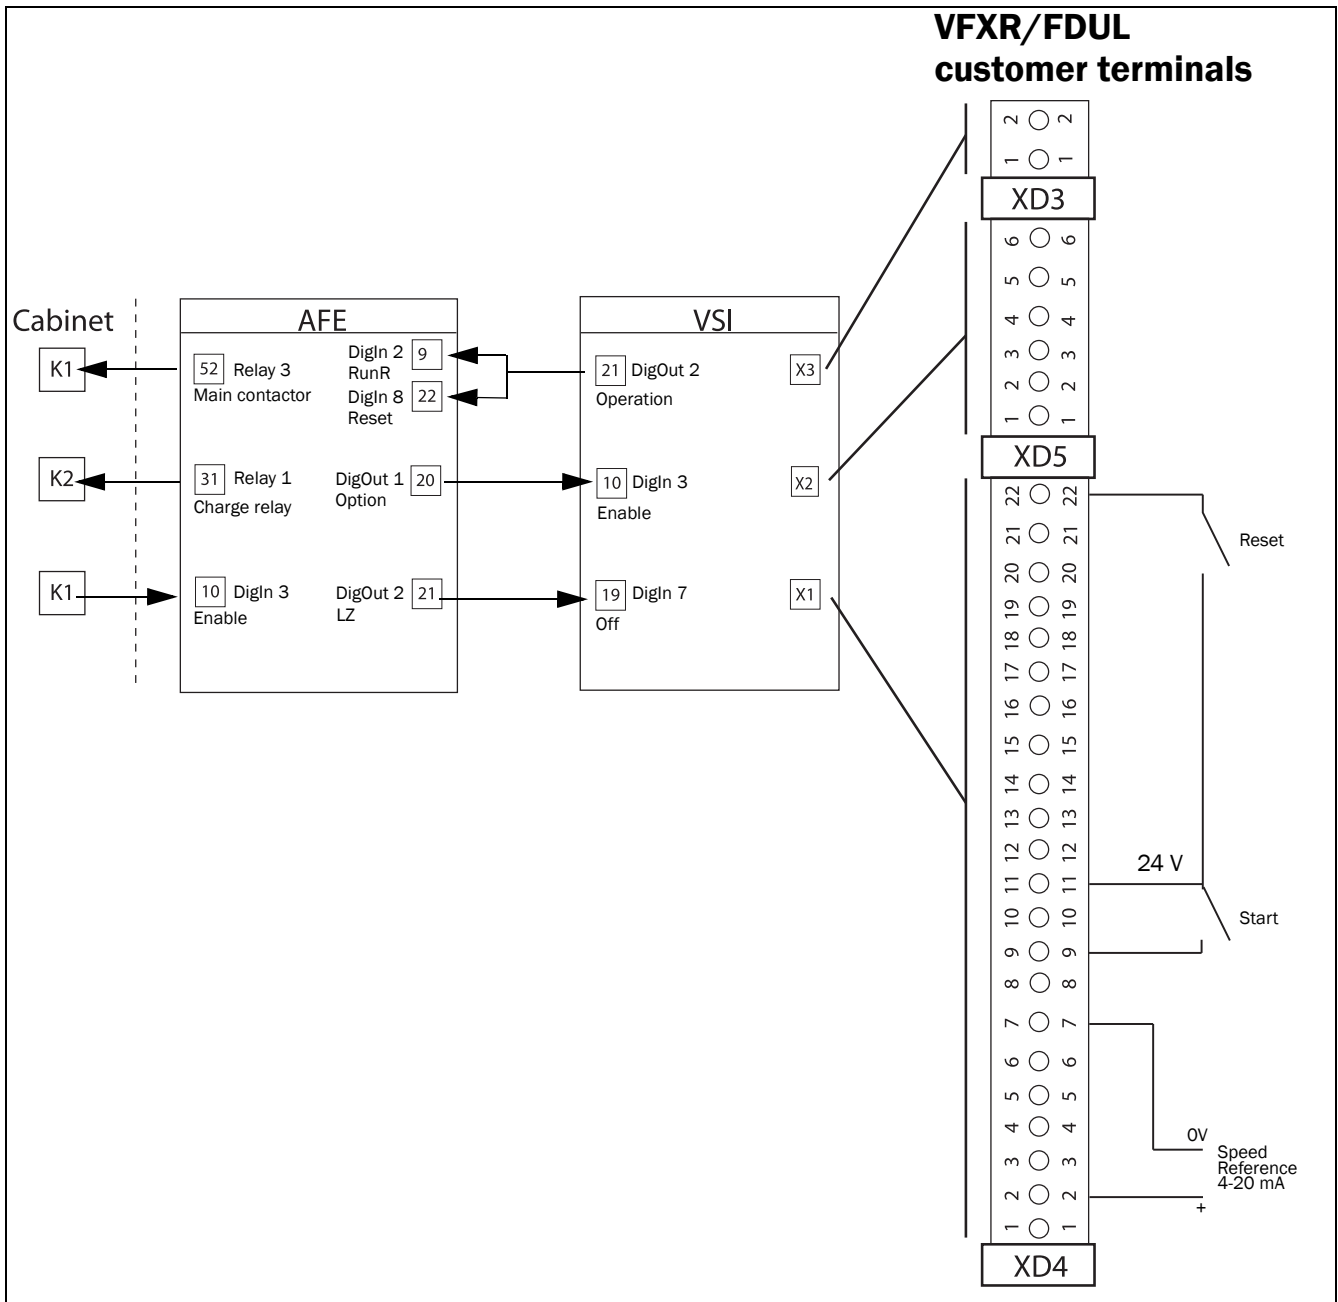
VFXR/FDUL customer terminals

Cabinet

K1
K2
K1

AFE

52 Relay 3
Main contactor

DigIn 2 9
RunR
DigIn 8 22
Reset

31 Relay 1
Charge relay

DigOut 1 20
Option

10 DigIn 3
Enable

DigOut 2 21
LZ

VSI

21 DigOut 2
Operation

X3

10 DigIn 3
Enable

X2

19 DigIn 7
Off

X1

2 2
1 1
XD3

6 6
5 5
4 4
3 3
2 2
1 1
XD5

22 22
21 21
20 20
19 19
18 18
17 17
16 16
15 15
14 14
13 13
12 12
11 11
10 10
9 9
8 8
7 7
6 6
5 5
4 4
3 3
2 2
1 1
XD4

Reset

24 V

Start

0V
Speed
Reference
4-20 mA
+